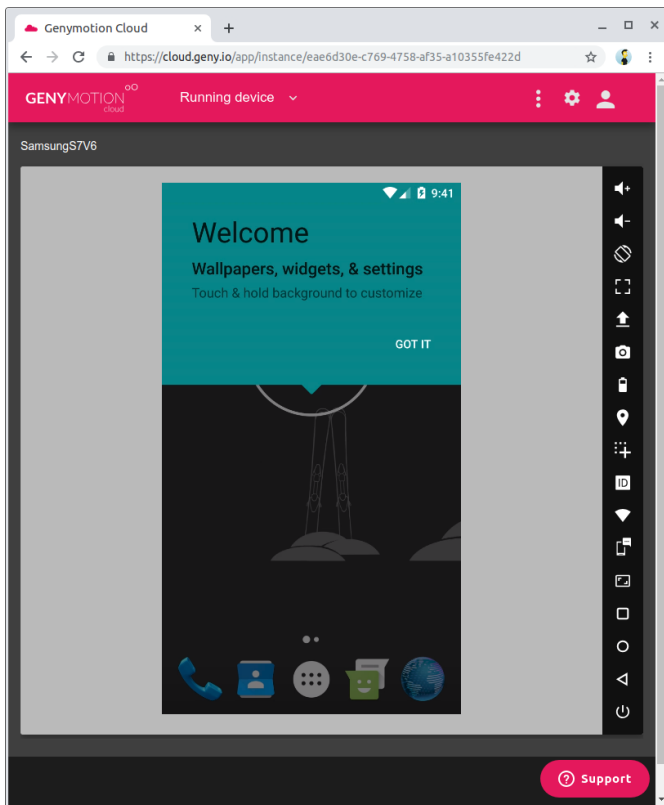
Genymotion Cloud

https://cloud.geny.io/app/instance/eae6d30e-c769-4758-af35-a10355fe422d

GENYMOTION cloud

Running device

SamsungS7V6

9:41

Welcome

Wallpapers, widgets, & settings

Touch & hold background to customize

GOT IT

ID

Support